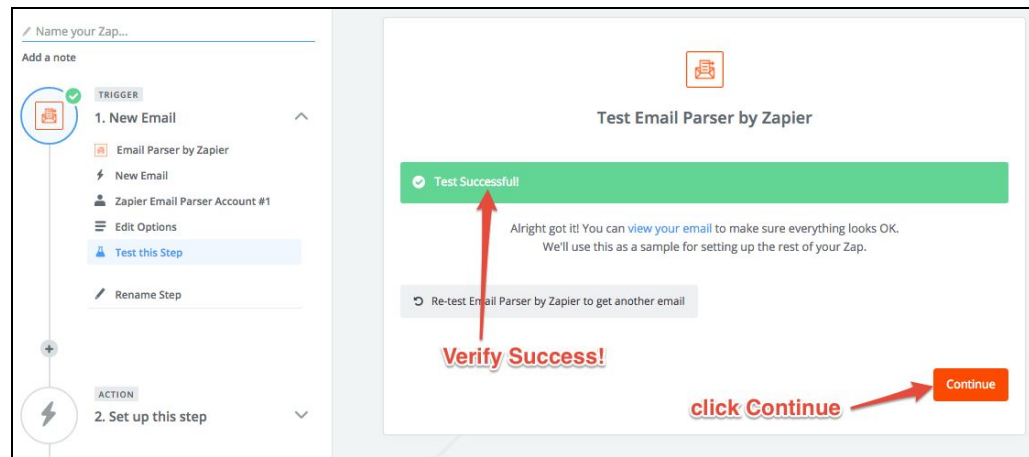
Name your Zap...

Add a note

TRIGGER

1. New Email

Email Parser by Zapier

New Email

Zapier Email Parser Account #1

Edit Options

Test this Step

Rename Step

ACTION

2. Set up this step

Test Email Parser by Zapier

Test Successful!

Alright got it! You can view your email to make sure everything looks OK. We'll use this as a sample for setting up the rest of your Zap.

Re-test Email Parser by Zapier to get another email

Verify Success!

Continue

click Continue